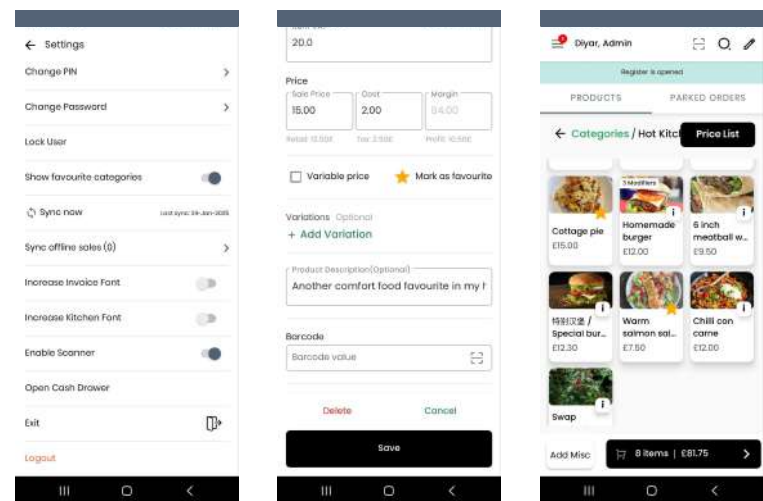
← Settings

Change PIN

Change Password

Lock User

Show favourite categories

Sync now Last sync: 29-Jan-2025

Sync offline sales (0)

Increase Invoice Font

Increase Kitchen Font

Enable Scanner

Open Cash Drawer

Exit

Logout

20.0

Price

Sale Price 15.00

Cost 2.00

Margin 84.00

Retail 15.00£ Tax 2.50£ Profit 10.50£

Variable price

Mark as favourite

Variations Optional

+ Add Variation

Product Description(Optional)

Another comfort food favourite in my h

Barcode

Barcode value

Delete

Cancel

Save

Diyar, Admin

Register is opened

PRODUCTS

PARKED ORDERS

← Categories / Hot Kitch

Price List

Cottage pie £15.00

3 Modifiers

Homemade burger £12.00

6 inch meatball w... £9.50

特别汉堡 / Special bur... £12.30

Warm salmon sal... £7.50

Chilli con carne £12.00

Swap

Add Misc

8 items | £81.75